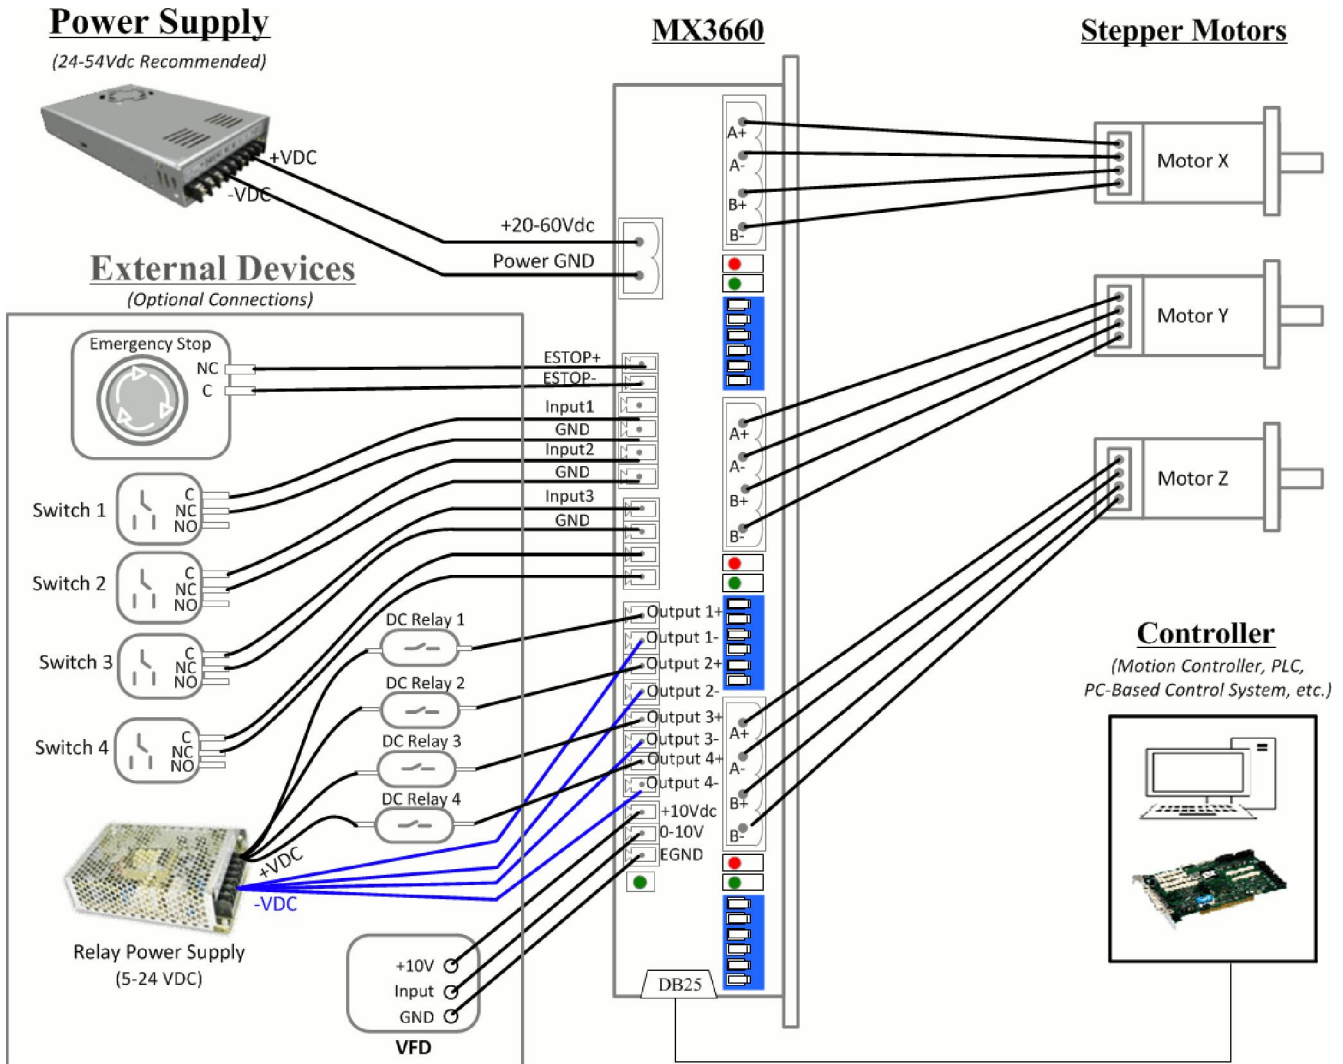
Power Supply
(24-54Vdc Recommended)

+VDC
-VDC

MX3660

Stepper Motors

+20-60Vdc
Power GND

External Devices
(Optional Connections)

Emergency Stop
NC
C

ESTOP+
ESTOP-
Input1
GND
Input2
GND
Input3
GND

Switch 1
C
NC
NO

Switch 2
C
NC
NO

Switch 3
C
NC
NO

Switch 4
C
NC
NO

DC Relay 1
DC Relay 2
DC Relay 3
DC Relay 4

Output 1+
Output 1-
Output 2+
Output 2-
Output 3+
Output 3-
Output 4+
Output 4-
+10Vdc
0-10V
EGND

+VDC
-VDC

Relay Power Supply
(5-24 VDC)

+10V
Input
GND
VFD

DB25

A+
A-
B+
B-

Motor X

A+
A-
B+
B-

Motor Y

A+
A-
B+
B-

Motor Z

Controller
(Motion Controller, PLC, PC-Based Control System, etc.)